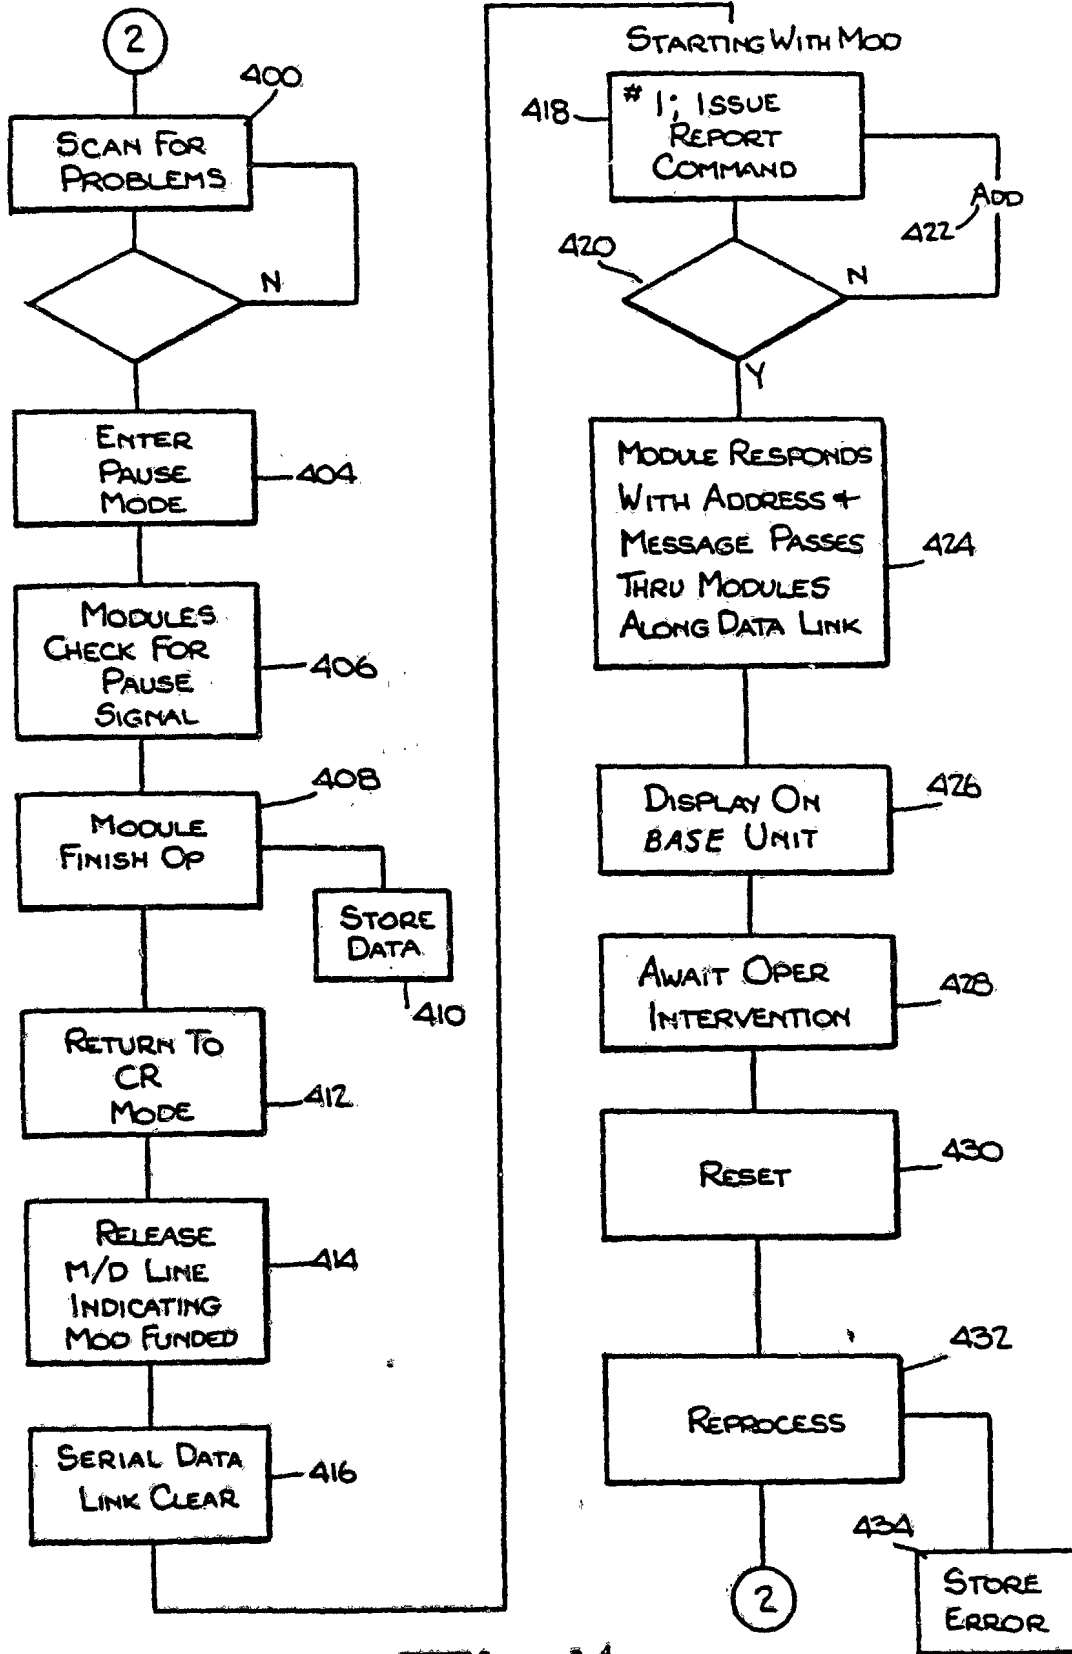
2

400

SCAN FOR PROBLEMS

N

ENTER PAUSE MODE

404

MODULES CHECK FOR PAUSE SIGNAL

406

408

MODULE FINISH OP

STORE DATA

410

RETURN TO CR MODE

412

RELEASE M/D LINE INDICATING MOD FUNDED

414

SERIAL DATA LINK CLEAR

416

STARTING WITH MOD

418

# 1; ISSUE REPORT COMMAND

ADD

422

420

N

Y

MODULE RESPONDS WITH ADDRESS + MESSAGE PASSES THRU MODULES ALONG DATA LINK

424

DISPLAY ON BASE UNIT

426

AWAIT OPER INTERVENTION

428

RESET

430

432

REPROCESS

434

STORE ERROR

2